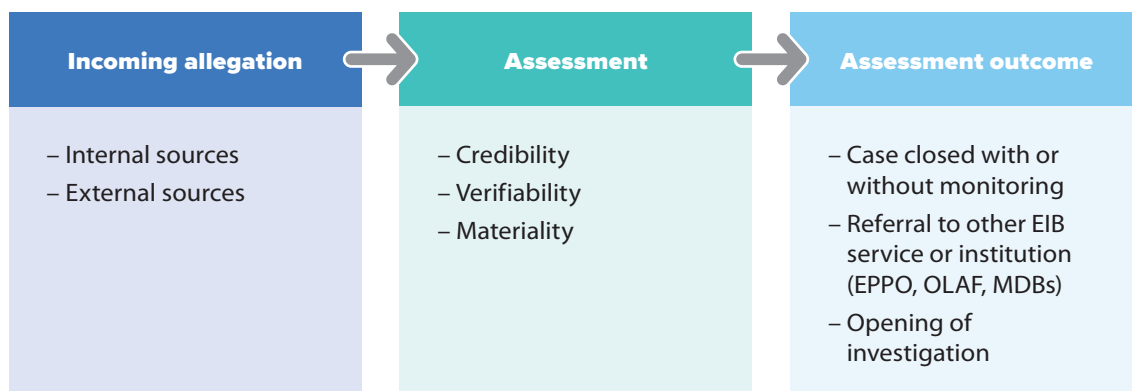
Incoming allegation

– Internal sources
– External sources

Assessment

– Credibility
– Verifiability
– Materiality

Assessment outcome

– Case closed with or without monitoring
– Referral to other EIB service or institution (EPPO, OLAF, MDBs)
– Opening of investigation